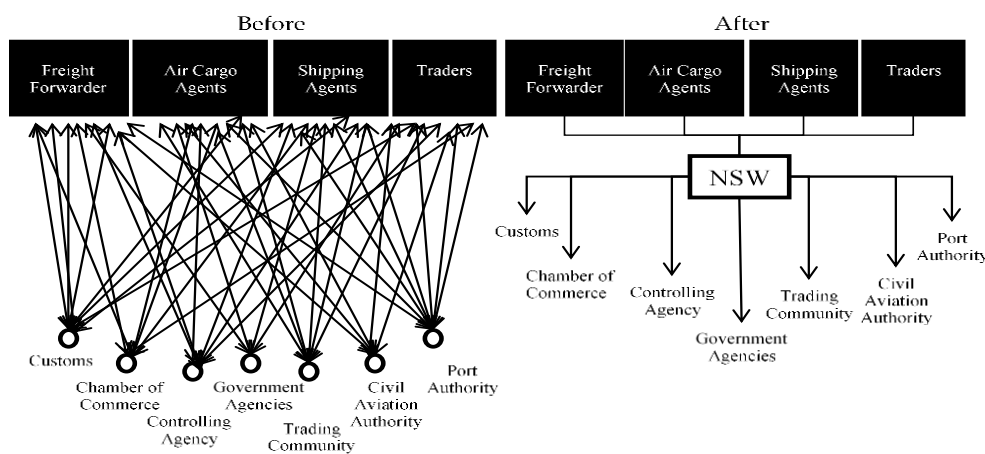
Before

Freight Forwarder

Air Cargo Agents

Shipping Agents

Traders

Customs

Chamber of Commerce

Controlling Agency

Government Agencies

Trading Community

Civil Aviation Authority

Port Authority

After

Freight Forwarder

Air Cargo Agents

Shipping Agents

Traders

NSW

Customs

Chamber of Commerce

Controlling Agency

Government Agencies

Trading Community

Civil Aviation Authority

Port Authority